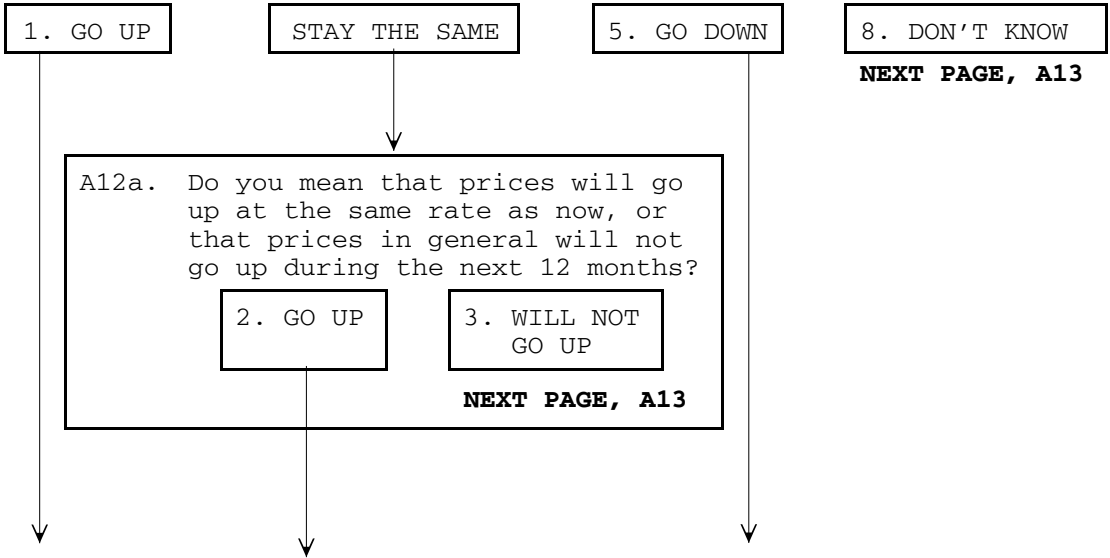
1. GO UP

STAY THE SAME

5. GO DOWN

8. DON’T KNOW

NEXT PAGE, A13

A12a. Do you mean that prices will go up at the same rate as now, or that prices in general will not go up during the next 12 months?

2. GO UP

3. WILL NOT GO UP

NEXT PAGE, A13